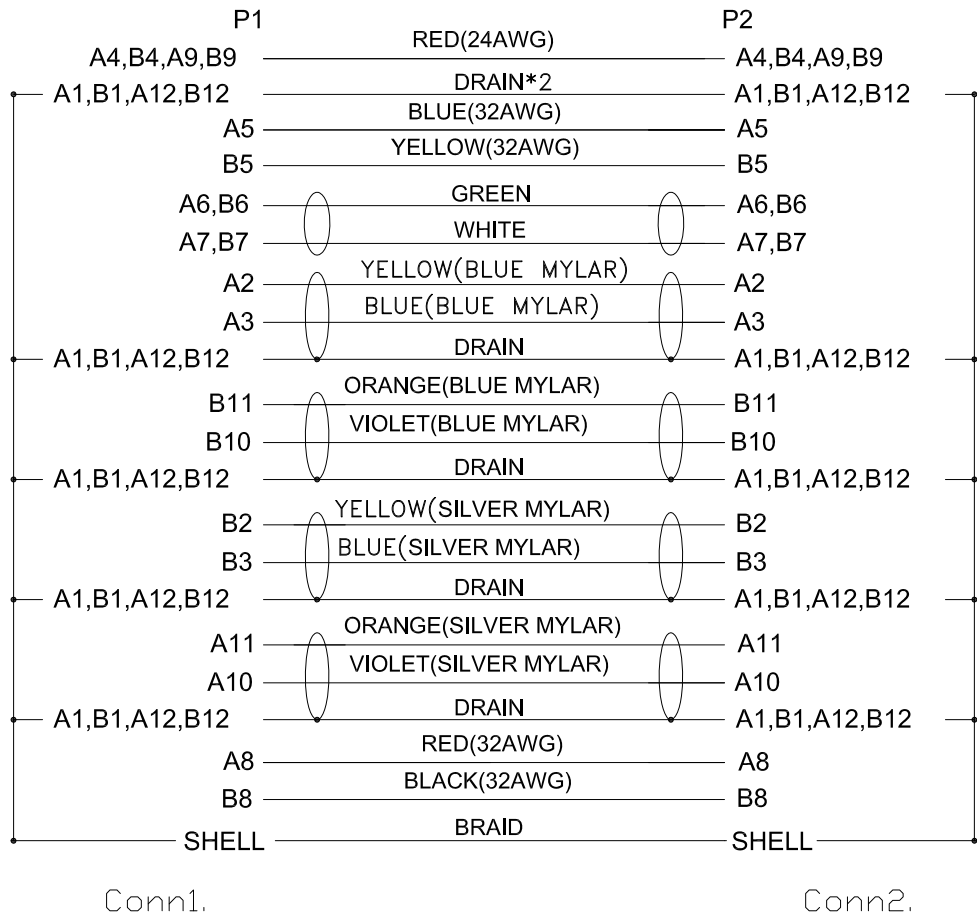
| P1 | | P2 |
|---|---|---|
| A4,B4,A9,B9 | RED(24AWG) | A4,B4,A9,B9 |
| A1,B1,A12,B12 | DRAIN*2 | A1,B1,A12,B12 |
| A5 | BLUE(32AWG) | A5 |
| B5 | YELLOW(32AWG) | B5 |
| A6,B6 | GREEN | A6,B6 |
| A7,B7 | WHITE | A7,B7 |
| A2 | YELLOW(BLUE MYLAR) | A2 |
| A3 | BLUE(BLUE MYLAR) | A3 |
| A1,B1,A12,B12 | DRAIN | A1,B1,A12,B12 |
| B11 | ORANGE(BLUE MYLAR) | B11 |
| B10 | VIOLET(BLUE MYLAR) | B10 |
| A1,B1,A12,B12 | DRAIN | A1,B1,A12,B12 |
| B2 | YELLOW(SILVER MYLAR) | B2 |
| B3 | BLUE(SILVER MYLAR) | B3 |
| A1,B1,A12,B12 | DRAIN | A1,B1,A12,B12 |
| A11 | ORANGE(SILVER MYLAR) | A11 |
| A10 | VIOLET(SILVER MYLAR) | A10 |
| A1,B1,A12,B12 | DRAIN | A1,B1,A12,B12 |
| A8 | RED(32AWG) | A8 |
| B8 | BLACK(32AWG) | B8 |
| SHELL | BRAID | SHELL |

Conn1.

Conn2.